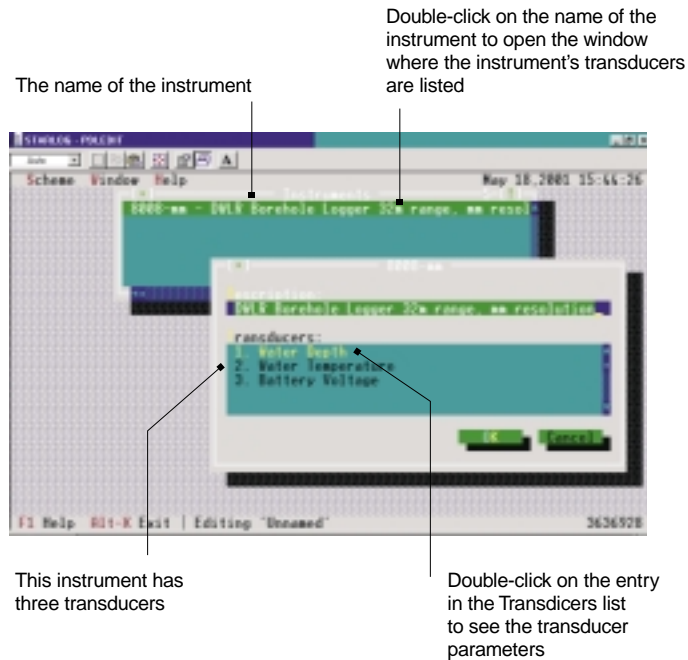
Double-click on the name of the instrument to open the window where the instrument's transducers are listed

The name of the instrument

STARLOG - POLEDIT

Auto

A

Scheme Window Help

May 18,2001 15:44:26

Instruments

0000-mm - DWLR Borehole Logger 32m range, mm resol

0000-mm

escription:

DWLR Borehole Logger 32m range, mm resolution

ransducers:

1. Water Depth
2. Water Temperature
3. Battery Voltage

OK

Cancel

F1 Help Alt-X Exit | Editing "Unnamed"

3636928

This instrument has three transducers

Double-click on the entry in the Transdicers list to see the transducer parameters